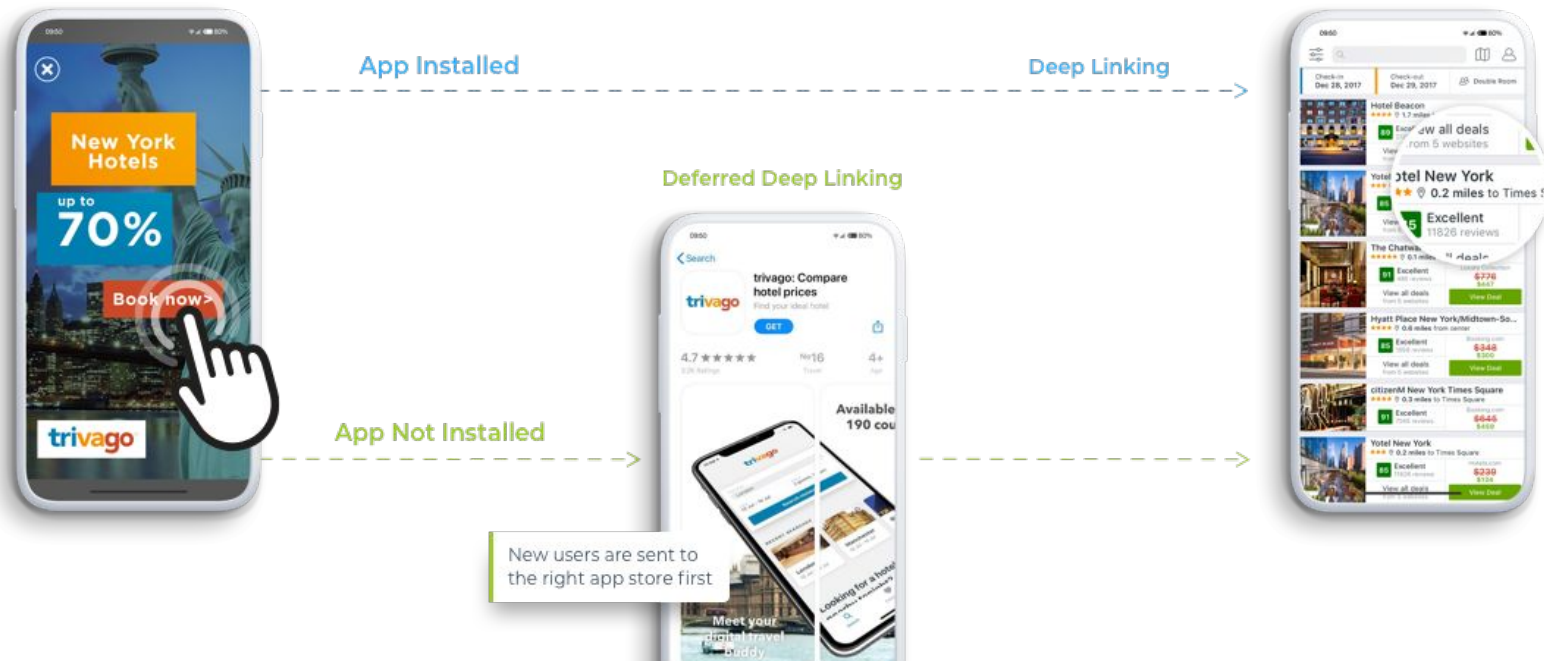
09:50

New York Hotels

up to 70%

Book now>

trivago

App Installed

Deep Linking

Deferred Deep Linking

App Not Installed

09:50

< Search

trivago

trivago: Compare hotel prices

Find your ideal hotel

GET

4.7 ★★★★★

4+

Available 190 cou

trivago

Meet your digital travel buddy

Looking for a hotel

New users are sent to the right app store first

09:50

Check-in Dec 28, 2017

Check-out Dec 29, 2017

Double Room

Hotel Beacon

1.7 miles

View all deals from 5 websites

Yotel New York

0.2 miles to Times S

Excellent 11826 reviews

The Chatwal

0.1 miles

Excellent

View all deals from 5 websites

$776 $667

View Deal

Hyatt Place New York/Midtown-So...

0.6 miles from center

Excellent

View all deals from 5 websites

$348 $300

View Deal

citizenM New York Times Square

0.3 miles to Times Square

Excellent

$645 $450

Yotel New York

0.2 miles to Times Square

Excellent 11826 reviews

View all deals

$230 $134

View Deal